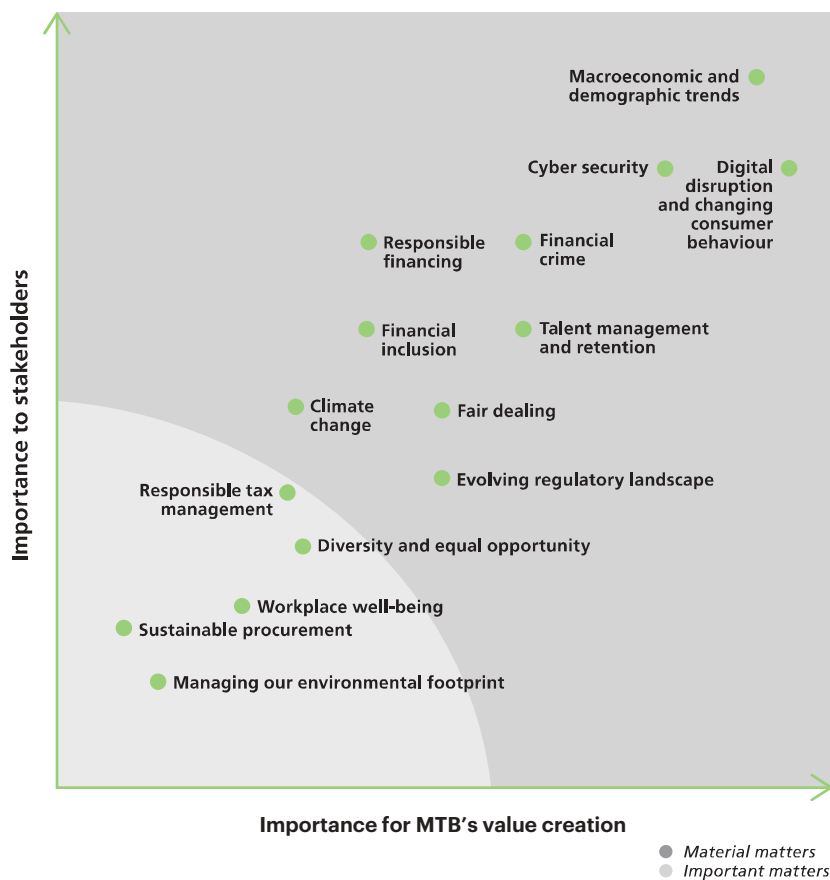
Importance to stakeholders

Macroeconomic and demographic trends

Cyber security

Digital disruption and changing consumer behaviour

Responsible financing

Financial crime

Financial inclusion

Talent management and retention

Climate change

Fair dealing

Evolving regulatory landscape

Responsible tax management

Diversity and equal opportunity

Workplace well-being

Sustainable procurement

Managing our environmental footprint

Importance for MTB's value creation

Material matters

Important matters